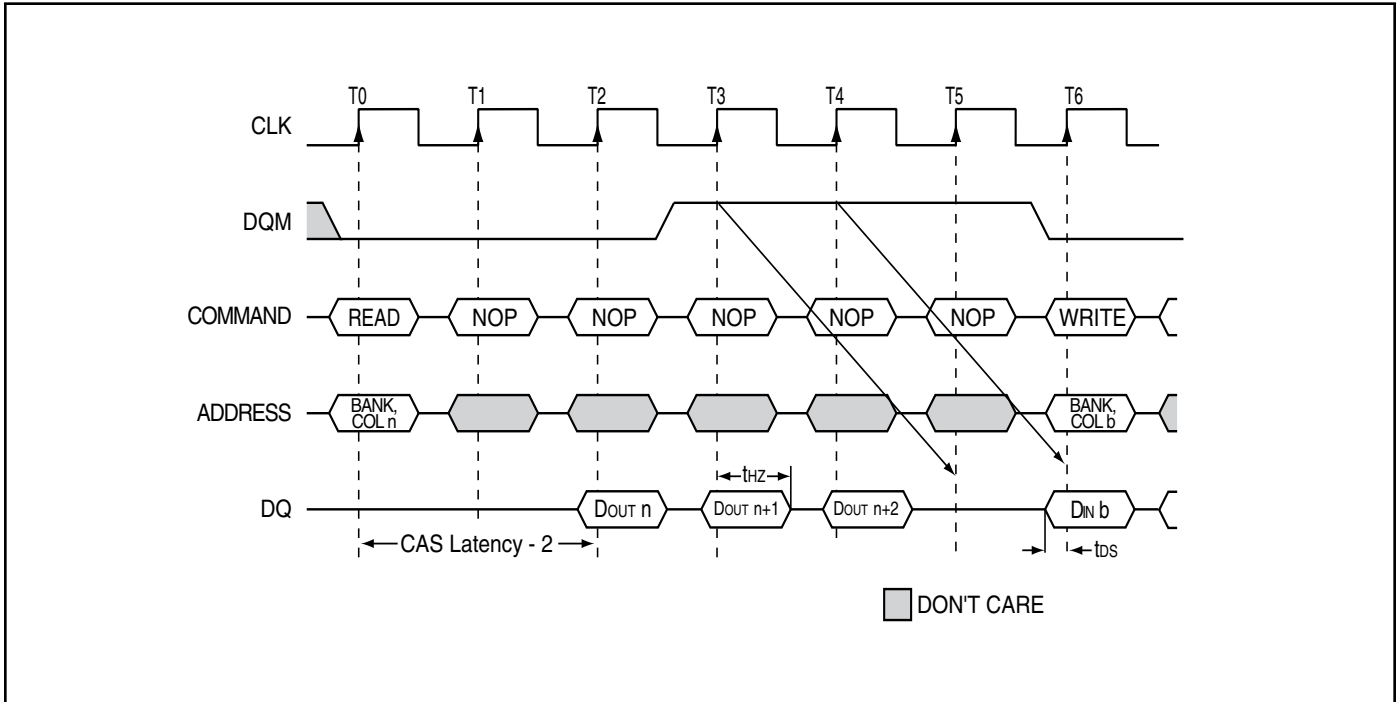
T0 T1 T2 T3 T4 T5 T6

CLK

DQM

COMMAND READ NOP NOP NOP NOP NOP WRITE

ADDRESS BANK, COL n BANK, COL b

$t_{HZ}$

DQ $D_{OUT}$ n $D_{OUT}$ n+1 $D_{OUT}$ n+2 $D_{IN}$ b

CAS Latency - 2

$t_{DS}$

DON'T CARE